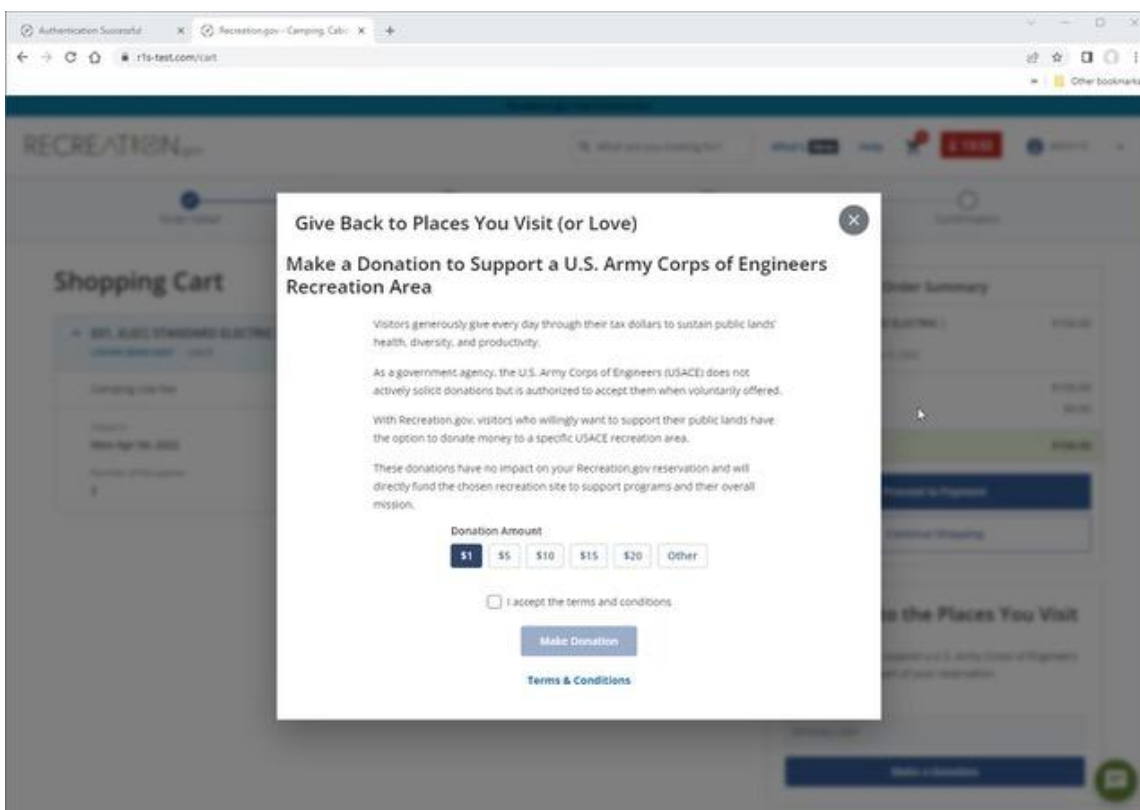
Authentication Successful

Recreation.gov - Camping, Cabi

r1s-test.com/cart

Other bookmarks

RECREATION.gov

Shopping Cart

Camping Use Fee

Order Summary

Proceed to Payment

Continue Shopping

the Places You Visit

Make a Donation

Give Back to Places You Visit (or Love)

Make a Donation to Support a U.S. Army Corps of Engineers Recreation Area

Visitors generously give every day through their tax dollars to sustain public lands' health, diversity, and productivity.

As a government agency, the U.S. Army Corps of Engineers (USACE) does not actively solicit donations but is authorized to accept them when voluntarily offered.

With Recreation.gov, visitors who willingly want to support their public lands have the option to donate money to a specific USACE recreation area.

These donations have no impact on your Recreation.gov reservation and will directly fund the chosen recreation site to support programs and their overall mission.

Donation Amount

$1 $5 $10 $15 $20 Other

I accept the terms and conditions

Make Donation

Terms & Conditions